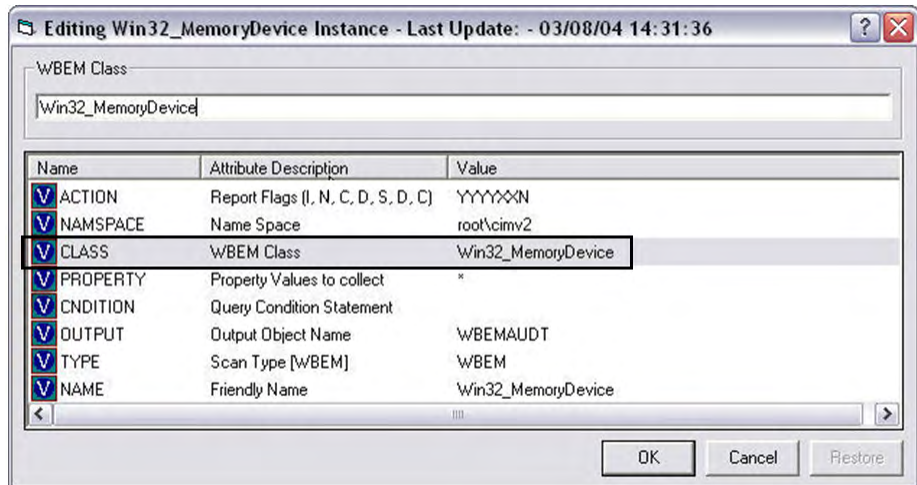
Editing Win32_MemoryDevice Instance - Last Update: - 03/08/04 14:31:36

WBEM Class

Win32_MemoryDevice

| Name | Attribute Description | Value |
|---|---|---|
| V ACTION | Report Flags (I, N, C, D, S, D, C) | YYYYXXN |
| V NAMSPACE | Name Space | root\cimv2 |
| V CLASS | WBEM Class | Win32_MemoryDevice |
| V PROPERTY | Property Values to collect | * |
| V CNDITION | Query Condition Statement | |
| V OUTPUT | Output Object Name | WBEMAUDT |
| V TYPE | Scan Type [WBEM] | WBEM |
| V NAME | Friendly Name | Win32_MemoryDevice |

OK Cancel Restore